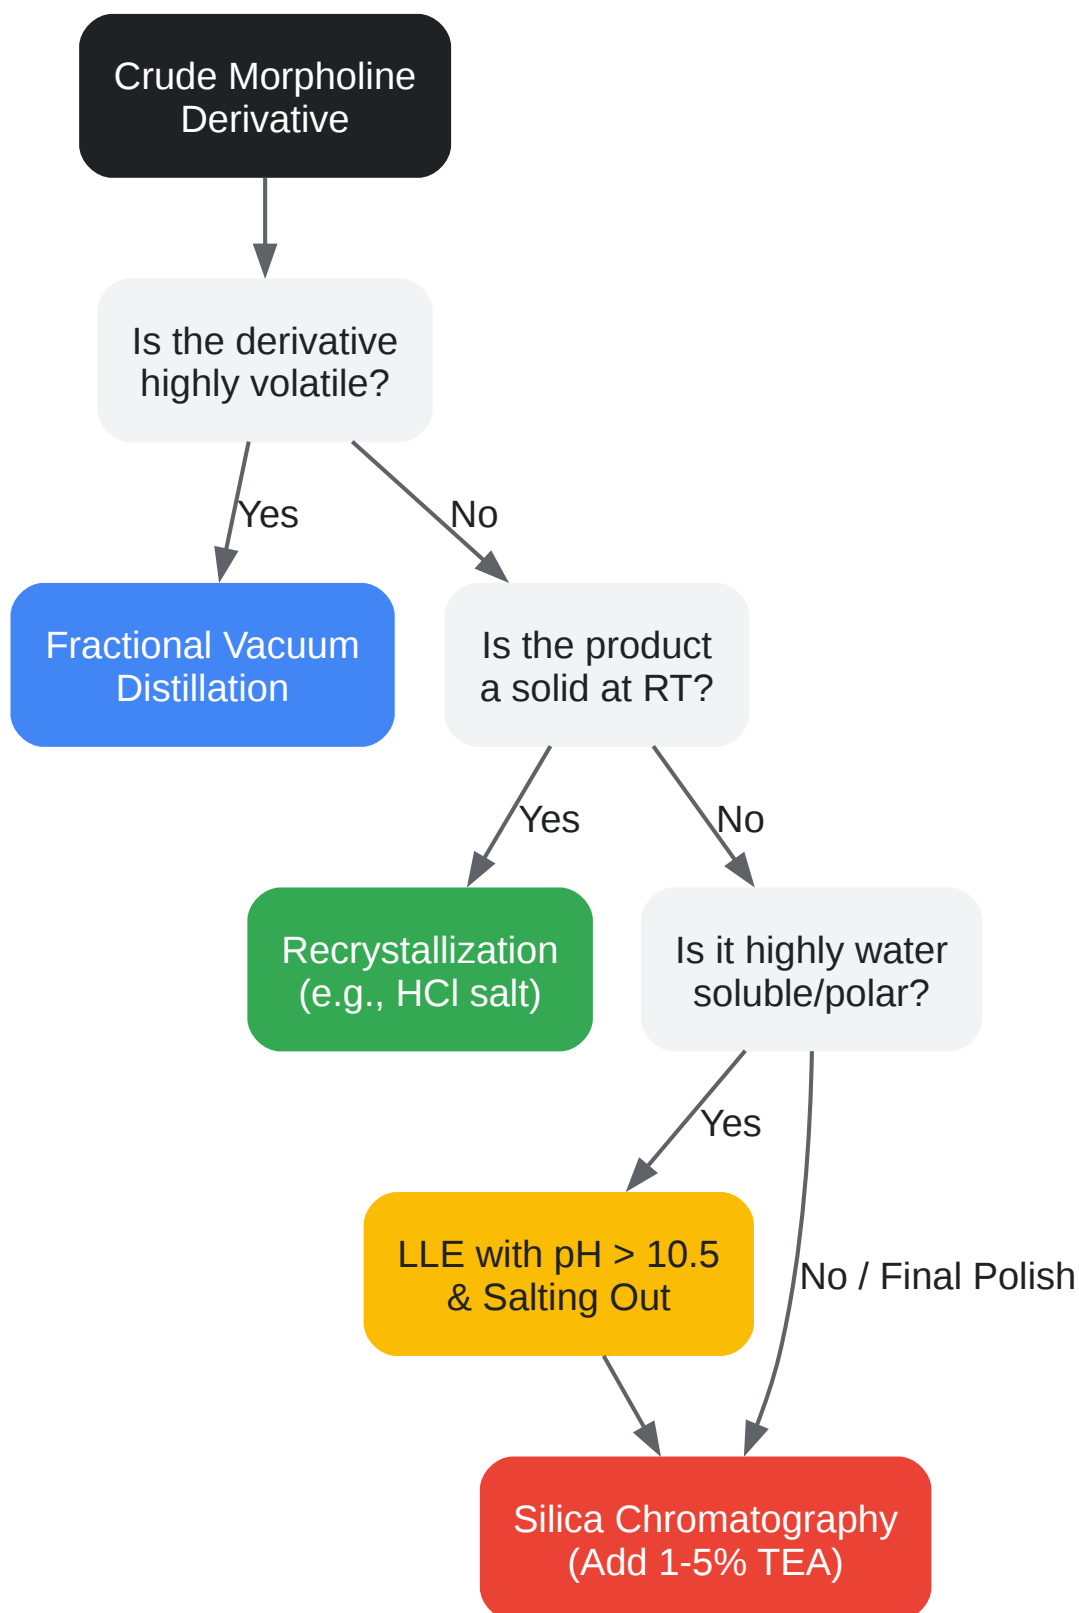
Crude Morpholine Derivative

Is the derivative highly volatile?

Yes

No

Fractional Vacuum Distillation

Is the product a solid at RT?

Yes

No

Recrystallization (e.g., HCl salt)

Is it highly water soluble/polar?

Yes

LLE with pH > 10.5 & Salting Out

No / Final Polish

Silica Chromatography (Add 1-5% TEA)